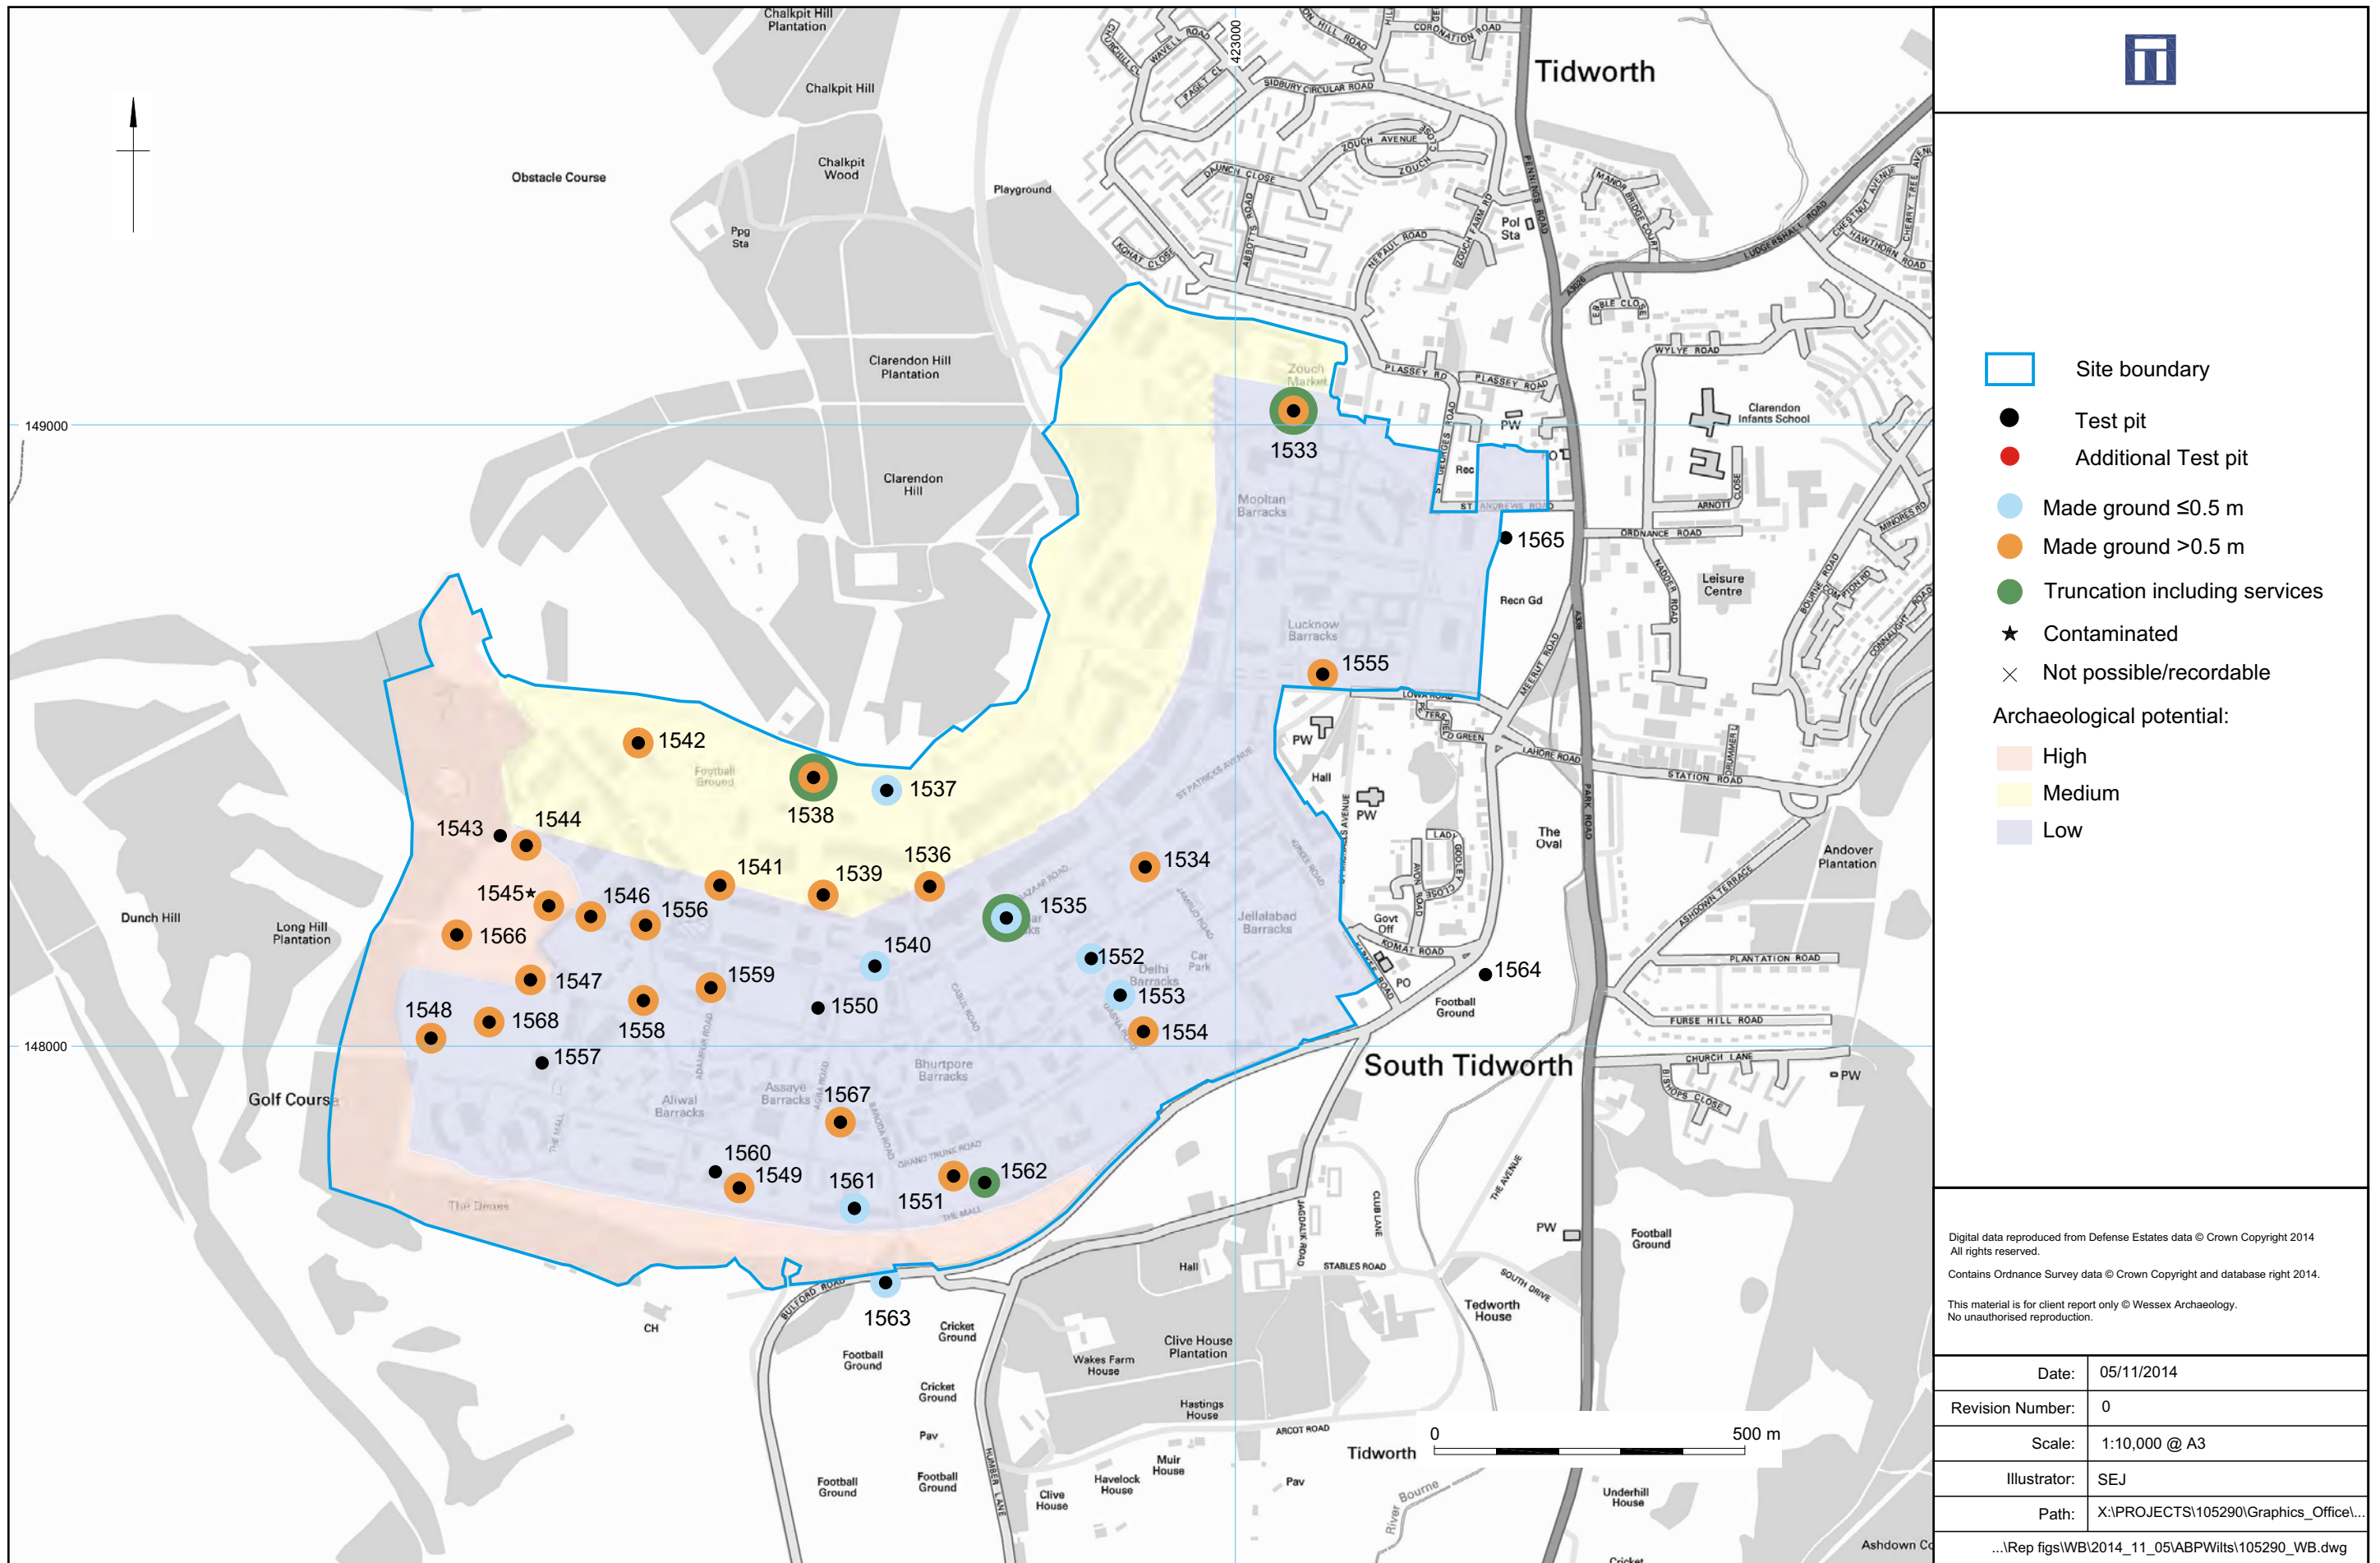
Chalkpit Hill Plantation

Chalkpit Hill

Chalkpit Wood

Obstacle Course

Playground

Ppg Sta

Clarendon Hill Plantation

Clarendon Hill

Tidworth

Zouch Market

1533

Moultan Barracks

1565

Recn Gd

Lucknow Barracks

1555

PW

Hall

The Oval

1542

Football Ground

1538

1537

1536

1534

1543

1544

1541

1539

1535

Jellalabad Barracks

1545★

1546

1556

1566

1540

1552

Delhi Barracks

Car Park

1564

Dunch Hill

Long Hill Plantation

1547

1559

1553

PO

Football Ground

1548

1568

1558

1550

1554

1557

South Tidworth

Golf Cours

Bhurtpore Barracks

Aliwal Barracks

Assaye Barracks

1567

1560

1549

1561

1562

1551

The Dene

1563

CH

Cricket Ground

Football Ground

Cricket Ground

Pav

Football Ground

Football Ground

Clive House

Havelock House

Muir House

Wakes Farm House

Clive House Plantation

Hastings House

Hall

Tidworth

Pav

Tedworth House

PW

Football Ground

Underhill House

River Bourne

Ashdown C

Andover Plantation

Leisure Centre

Clarendon Infants School

Pol Sta

Rec

Govt Off

149000

148000

423000

0 500 m

Site boundary

Test pit

Additional Test pit

Made ground ≤0.5 m

Made ground >0.5 m

Truncation including services

Contaminated

Not possible/recordable

Archaeological potential:

High

Medium

Low

Digital data reproduced from Defense Estates data © Crown Copyright 2014 All rights reserved.

Contains Ordnance Survey data © Crown Copyright and database right 2014.

This material is for client report only © Wessex Archaeology. No unauthorised reproduction.

| Date: | 05/11/2014 |
|---|---|
| Revision Number: | 0 |
| Scale: | 1:10,000 @ A3 |
| Illustrator: | SEJ |
| Path: | X:\PROJECTS\105290\Graphics_Office\... |

...\Rep figs\WB\2014_11_05\ABPWilts\105290_WB.dwg